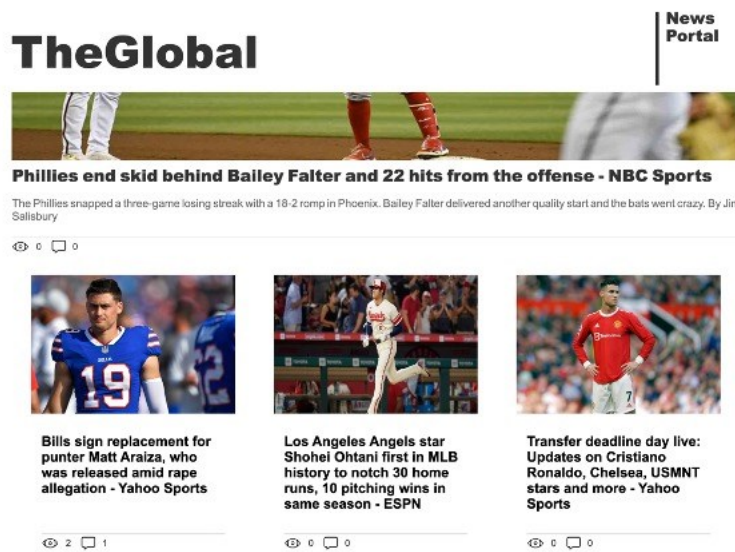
TheGlobal

News Portal

Phillies end skid behind Bailey Falter and 22 hits from the offense - NBC Sports

The Phillies snapped a three-game losing streak with a 18-2 romp in Phoenix. Bailey Falter delivered another quality start and the bats went crazy. By Jim Salisbury

0 0

Bills sign replacement for punter Matt Araiza, who was released amid rape allegation - Yahoo Sports

2 1

Los Angeles Angels star Shohei Ohtani first in MLB history to notch 30 home runs, 10 pitching wins in same season - ESPN

0 0

Transfer deadline day live: Updates on Cristiano Ronaldo, Chelsea, USMNT stars and more - Yahoo Sports

0 0